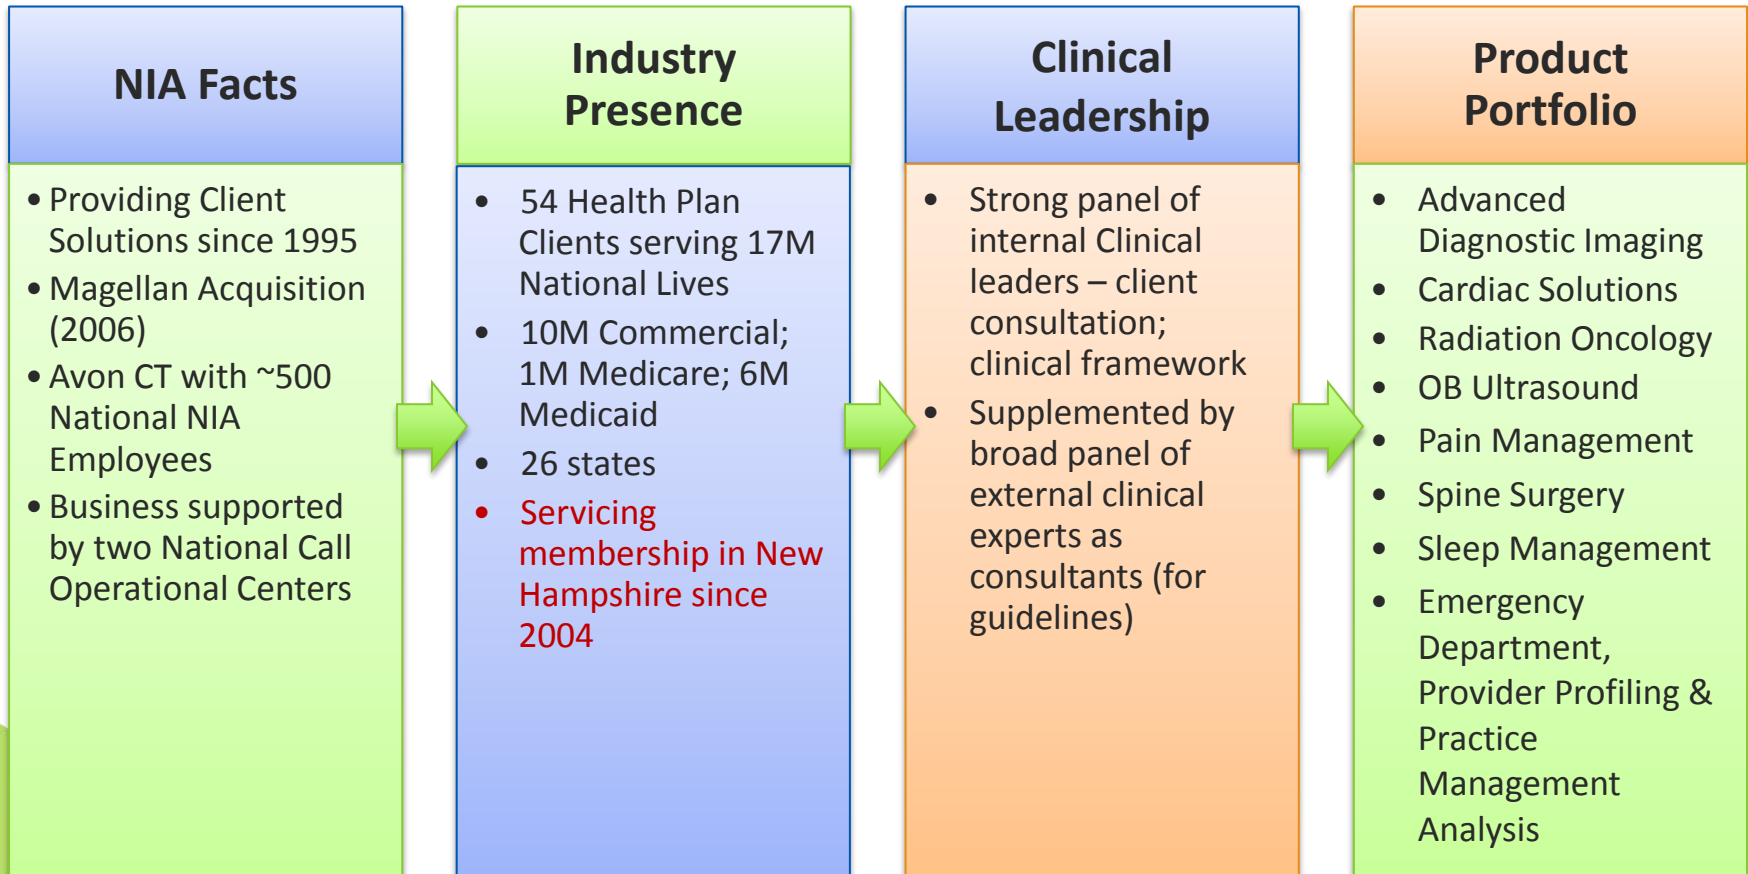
NIA Facts

- Providing Client Solutions since 1995
- Magellan Acquisition (2006)
- Avon CT with ~500 National NIA Employees
- Business supported by two National Call Operational Centers

Industry Presence

- 54 Health Plan Clients serving 17M National Lives
- 10M Commercial; 1M Medicare; 6M Medicaid
- 26 states
- Servicing membership in New Hampshire since 2004

Clinical Leadership

- Strong panel of internal Clinical leaders – client consultation; clinical framework
- Supplemented by broad panel of external clinical experts as consultants (for guidelines)

Product Portfolio

- Advanced Diagnostic Imaging
- Cardiac Solutions
- Radiation Oncology
- OB Ultrasound
- Pain Management
- Spine Surgery
- Sleep Management
- Emergency Department, Provider Profiling & Practice Management Analysis